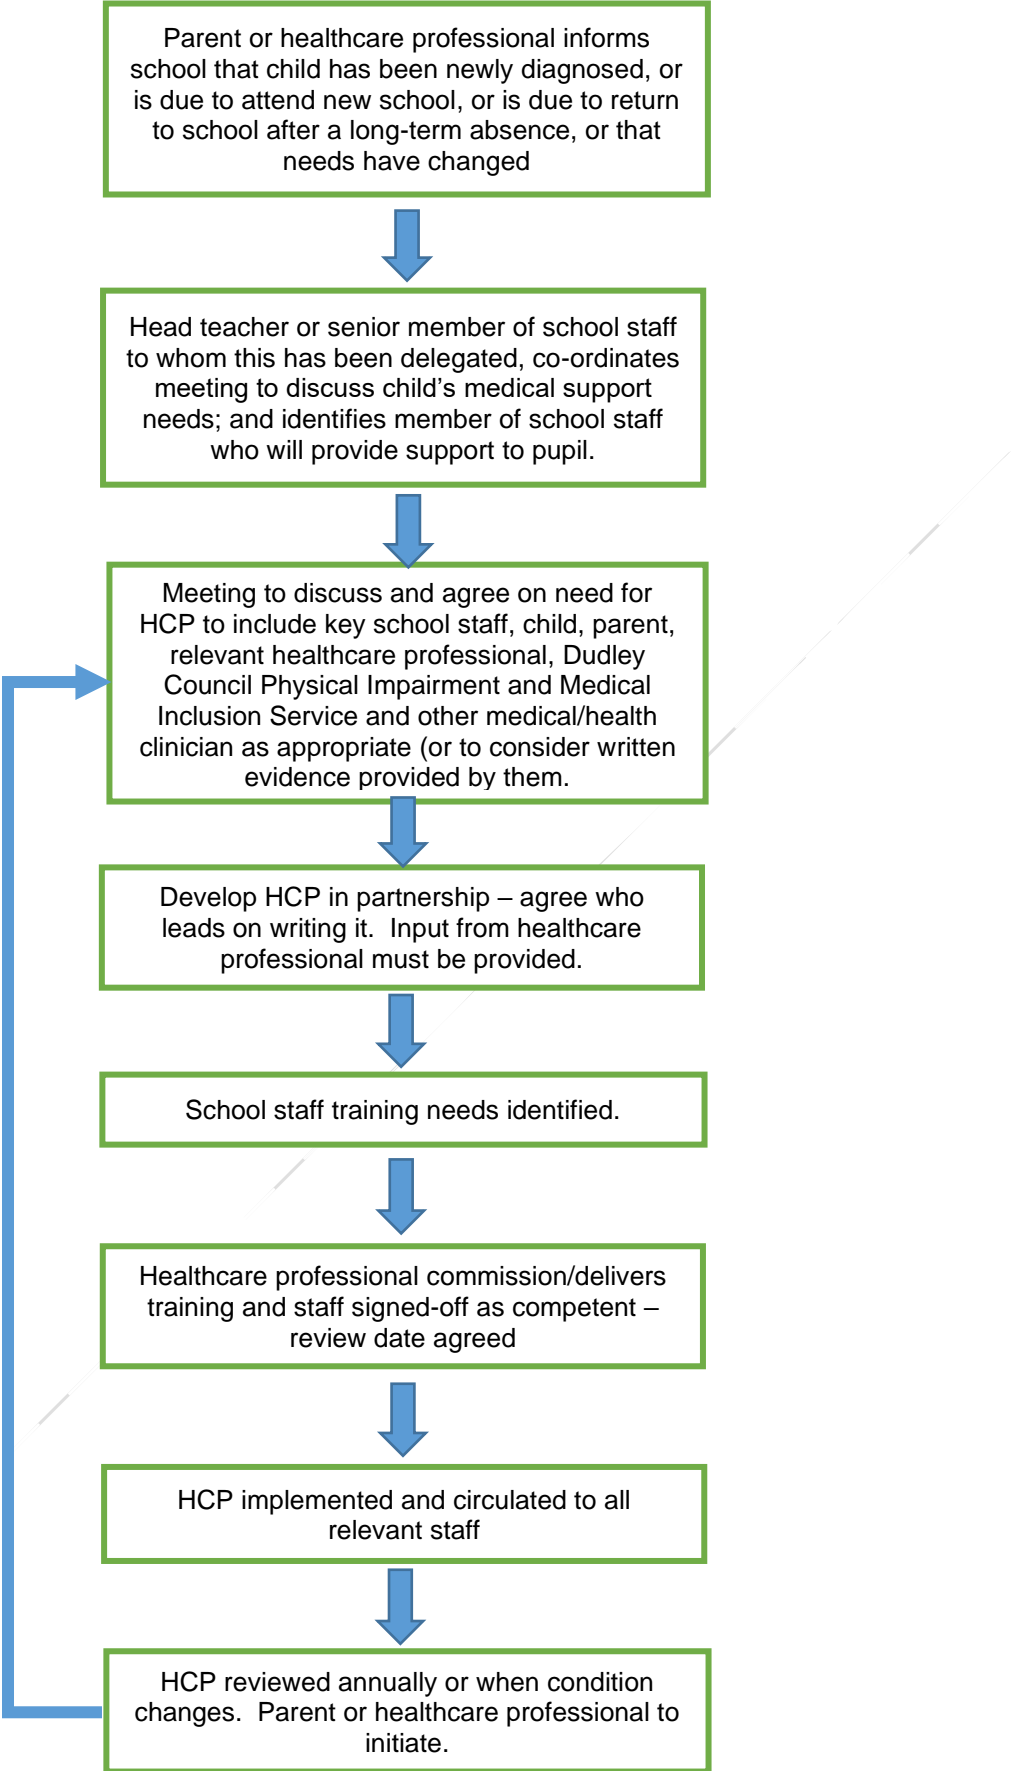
Parent or healthcare professional informs school that child has been newly diagnosed, or is due to attend new school, or is due to return to school after a long-term absence, or that needs have changed

Head teacher or senior member of school staff to whom this has been delegated, co-ordinates meeting to discuss child's medical support needs; and identifies member of school staff who will provide support to pupil.

Meeting to discuss and agree on need for HCP to include key school staff, child, parent, relevant healthcare professional, Dudley Council Physical Impairment and Medical Inclusion Service and other medical/health clinician as appropriate (or to consider written evidence provided by them.

Develop HCP in partnership – agree who leads on writing it. Input from healthcare professional must be provided.

School staff training needs identified.

Healthcare professional commission/delivers training and staff signed-off as competent – review date agreed

HCP implemented and circulated to all relevant staff

HCP reviewed annually or when condition changes. Parent or healthcare professional to initiate.